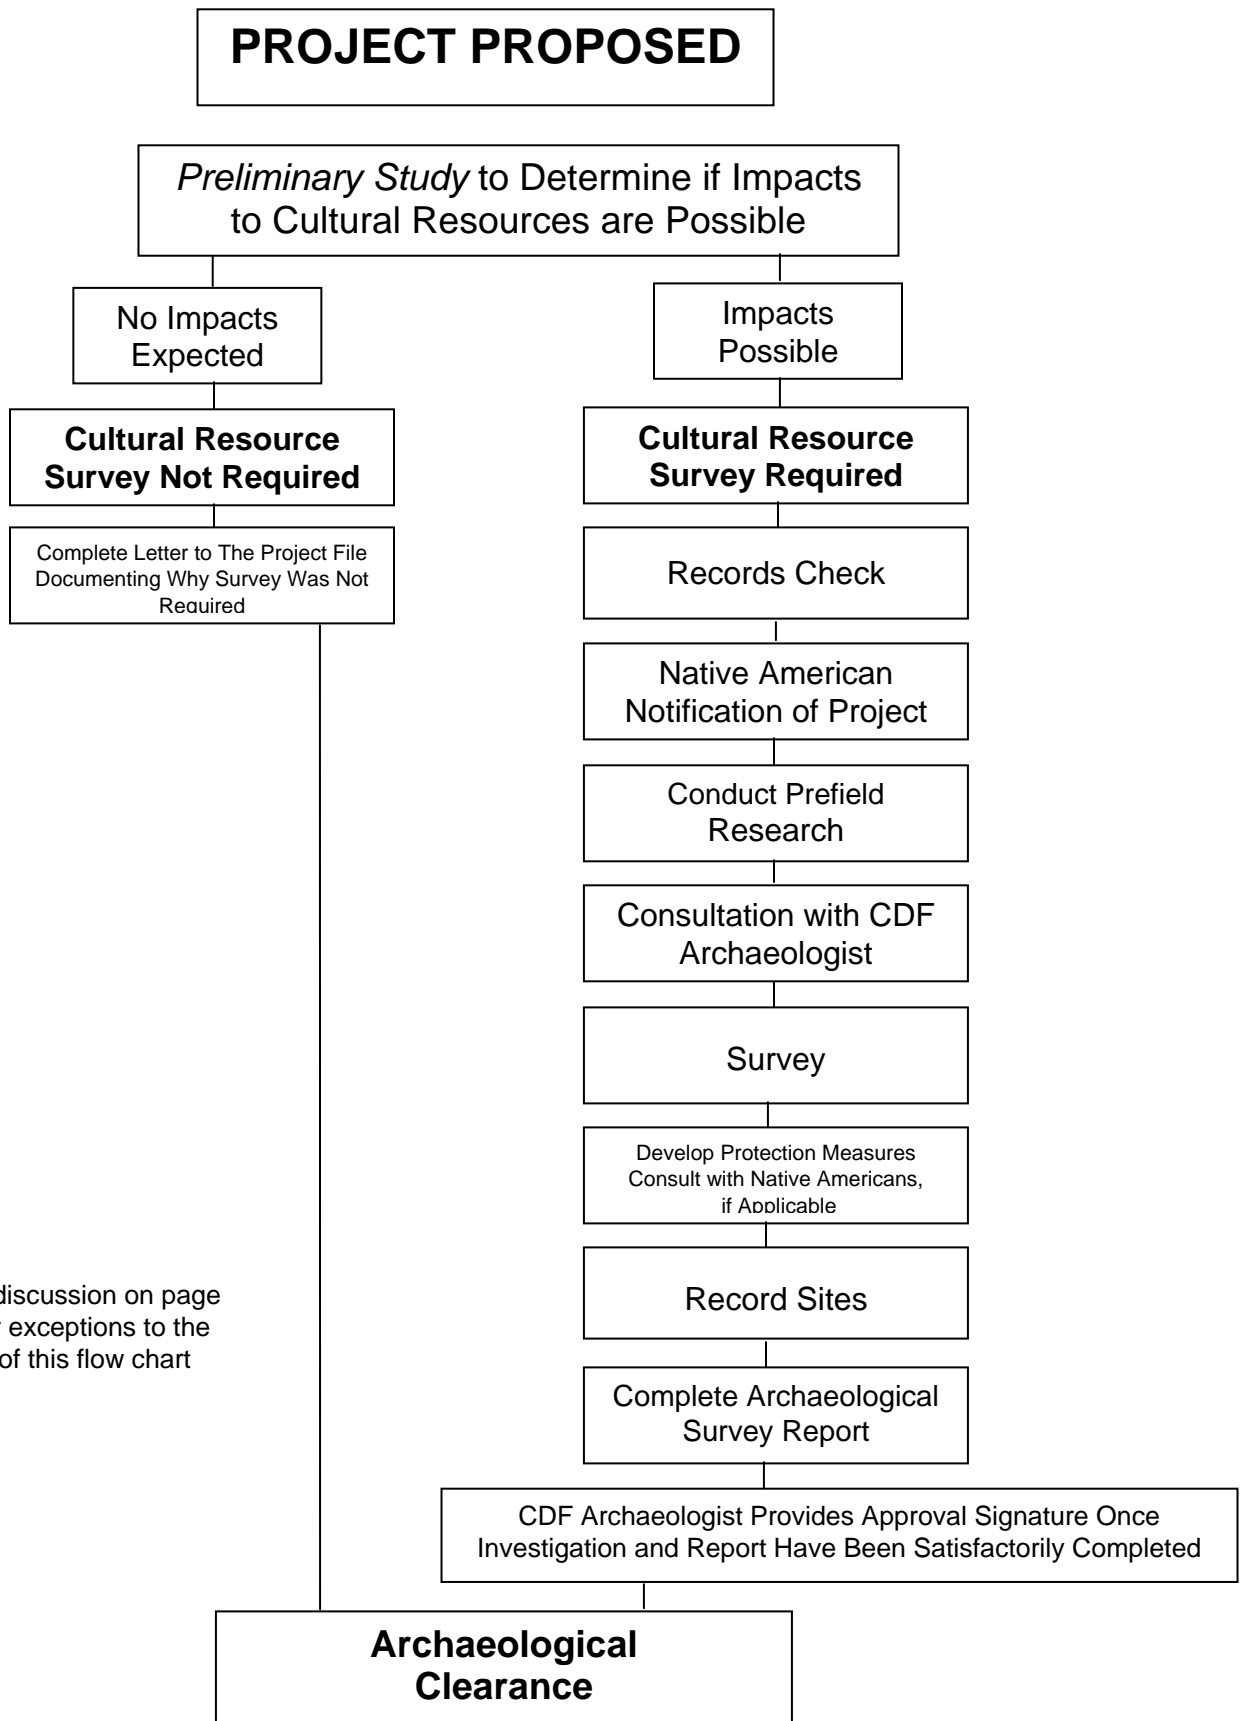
PROJECT PROPOSED

*Preliminary Study* to Determine if Impacts to Cultural Resources are Possible

No Impacts Expected

Cultural Resource Survey Not Required

Complete Letter to The Project File Documenting Why Survey Was Not Required

Impacts Possible

Cultural Resource Survey Required

Records Check

Native American Notification of Project

Conduct Prefield Research

Consultation with CDF Archaeologist

Survey

Develop Protection Measures Consult with Native Americans, if Applicable

Record Sites

Complete Archaeological Survey Report

CDF Archaeologist Provides Approval Signature Once Investigation and Report Have Been Satisfactorily Completed

discussion on page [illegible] exceptions to the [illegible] of this flow chart

Archaeological Clearance